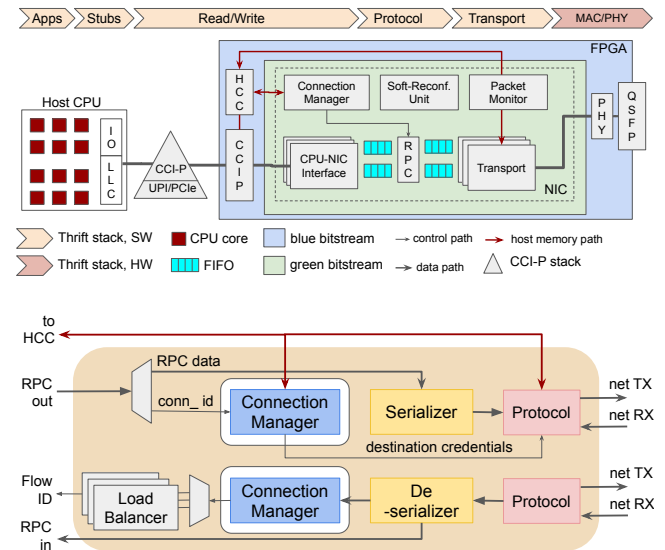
Apps | Stubs | Read/Write | Protocol | Transport | MAC/PHY

FPGA

Host CPU

I O

L L C

CCI-P
UPI/PCIe

H C C

C C I P

Connection Manager

Soft-Reconf. Unit

Packet Monitor

CPU-NIC Interface

R P C

Transport

NIC

P H Y

Q S F P

Thrift stack, SW

CPU core

blue bitstream

control path

host memory path

Thrift stack, HW

FIFO

green bitstream

data path

CCI-P stack

to HCC

RPC data

RPC out

conn_ id

Connection Manager

Serializer

Protocol

net TX

net RX

destination credentials

Flow ID

Load Balancer

Connection Manager

De -serializer

Protocol

net TX

net RX

RPC in